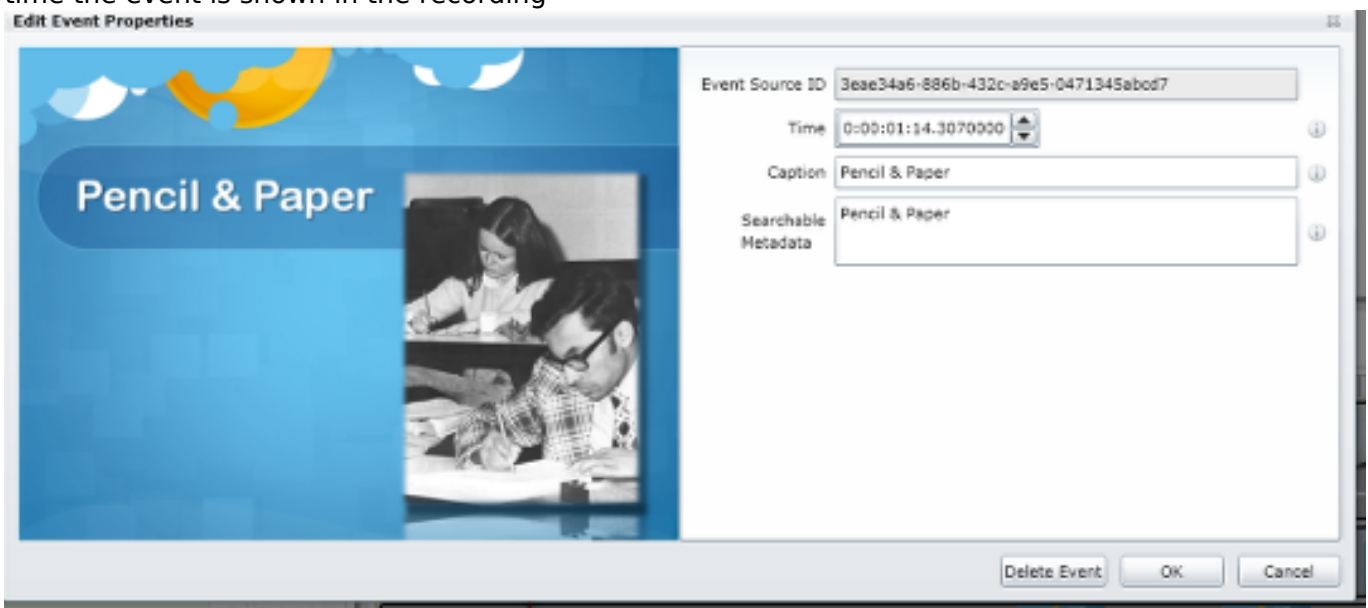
time the event is shown in the recording

Edit Event Properties

Pencil & Paper

Event Source ID 3eae34a6-886b-432c-a9e5-0471345abcd7

Time 0:00:01:14.3070000

Caption Pencil & Paper

Searchable Metadata Pencil & Paper

Delete Event OK Cancel